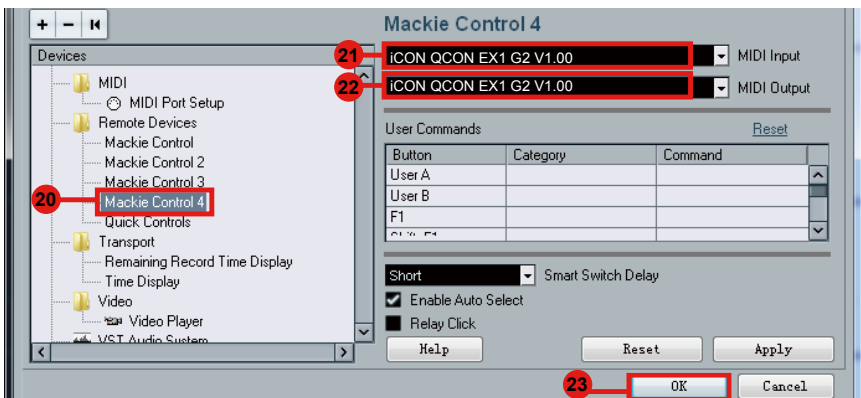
+ − ⏮

Devices

MIDI
MIDI Port Setup
Remote Devices
Mackie Control
Mackie Control 2
Mackie Control 3
20
Mackie Control 4
Quick Controls
Transport
Remaining Record Time Display
Time Display
Video
Video Player
VST Audio System

Mackie Control 4

21
iCON QCON EX1 G2 V1.00
MIDI Input
22
iCON QCON EX1 G2 V1.00
MIDI Output

User Commands
Reset

| Button | Category | Command |
|---|---|---|
| User A | | |
| User B | | |
| F1 | | |
| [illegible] | | |

Short
Smart Switch Delay
Enable Auto Select
Relay Click

Help
Reset
Apply

23
OK
Cancel